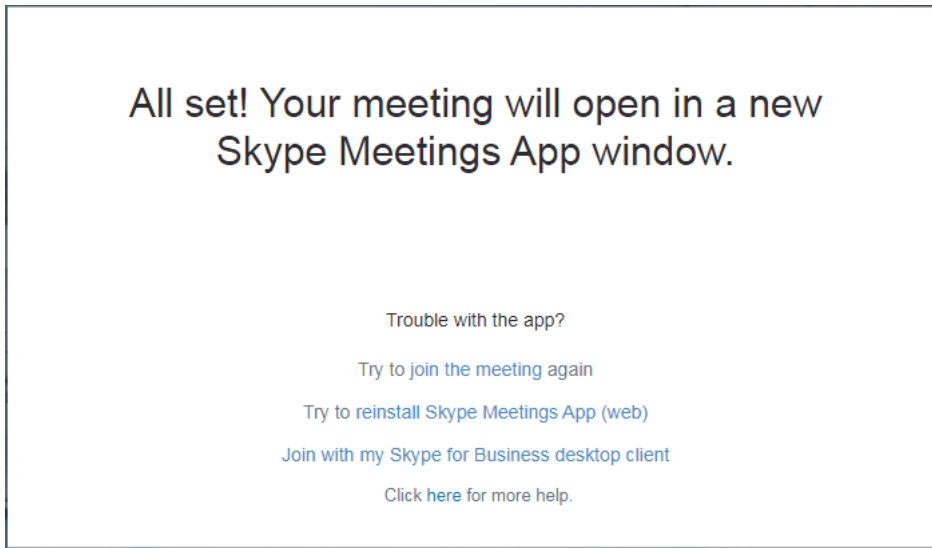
All set! Your meeting will open in a new Skype Meetings App window.

Trouble with the app?

Try to join the meeting again

Try to reinstall Skype Meetings App (web)

Join with my Skype for Business desktop client

Click here for more help.